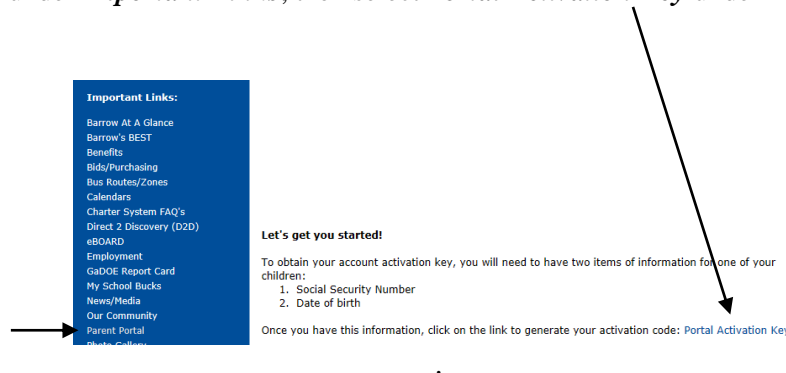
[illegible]

Important Links:
Barrow At A Glance
Barrow's BEST
Benefits
Bids/Purchasing
Bus Routes/Zones
Calendars
Charter System FAQ's
Direct 2 Discovery (D2D)
eBOARD
Employment
GaDOE Report Card
My School Bucks
News/Media
Our Community
Parent Portal
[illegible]

Let's get you started!

To obtain your account activation key, you will need to have two items of information for one of your children:
1. Social Security Number
2. Date of birth

Once you have this information, click on the link to generate your activation code: Portal Activation Ke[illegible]